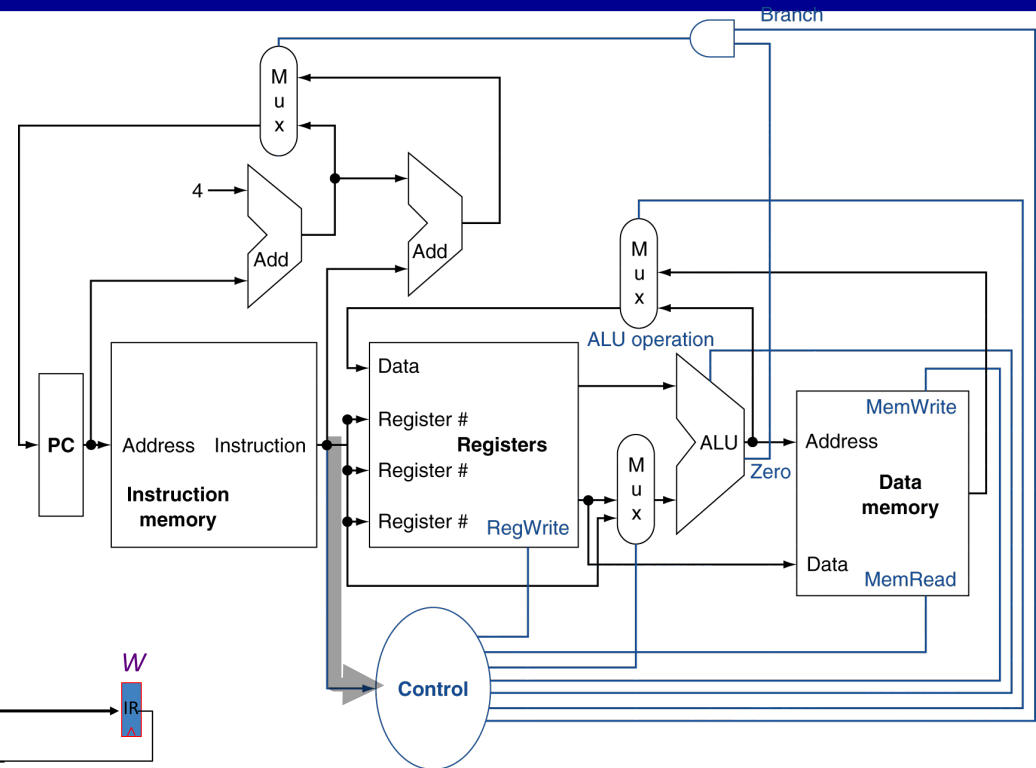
Branch

M
u
x

4

Add

Add

M
u
x

ALU operation

Data

Register #

Register #

Register #

Registers

RegWrite

M
u
x

ALU

Zero

MemWrite

Address

Data memory

Data

MemRead

PC

Address

Instruction

Instruction memory

Control

W

IR